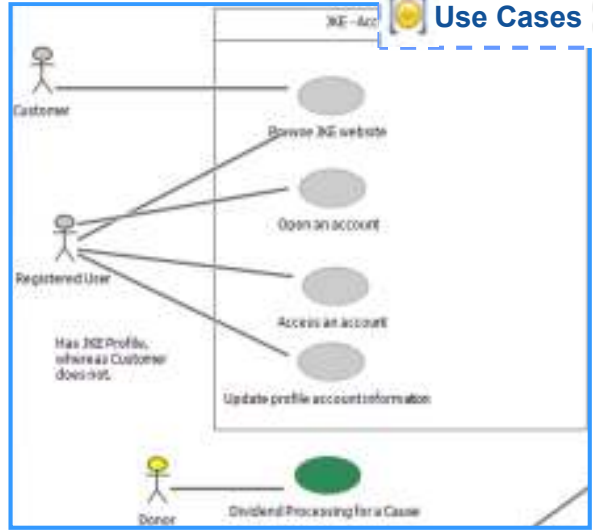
Use Cases

JKE - Acc

Customer

Browse JKE website

Registered User

Open an account

Access an account

Update profile account information

Has JKE Profile, whereas Customer does not.

Donor

Dividend Processing for a Cause